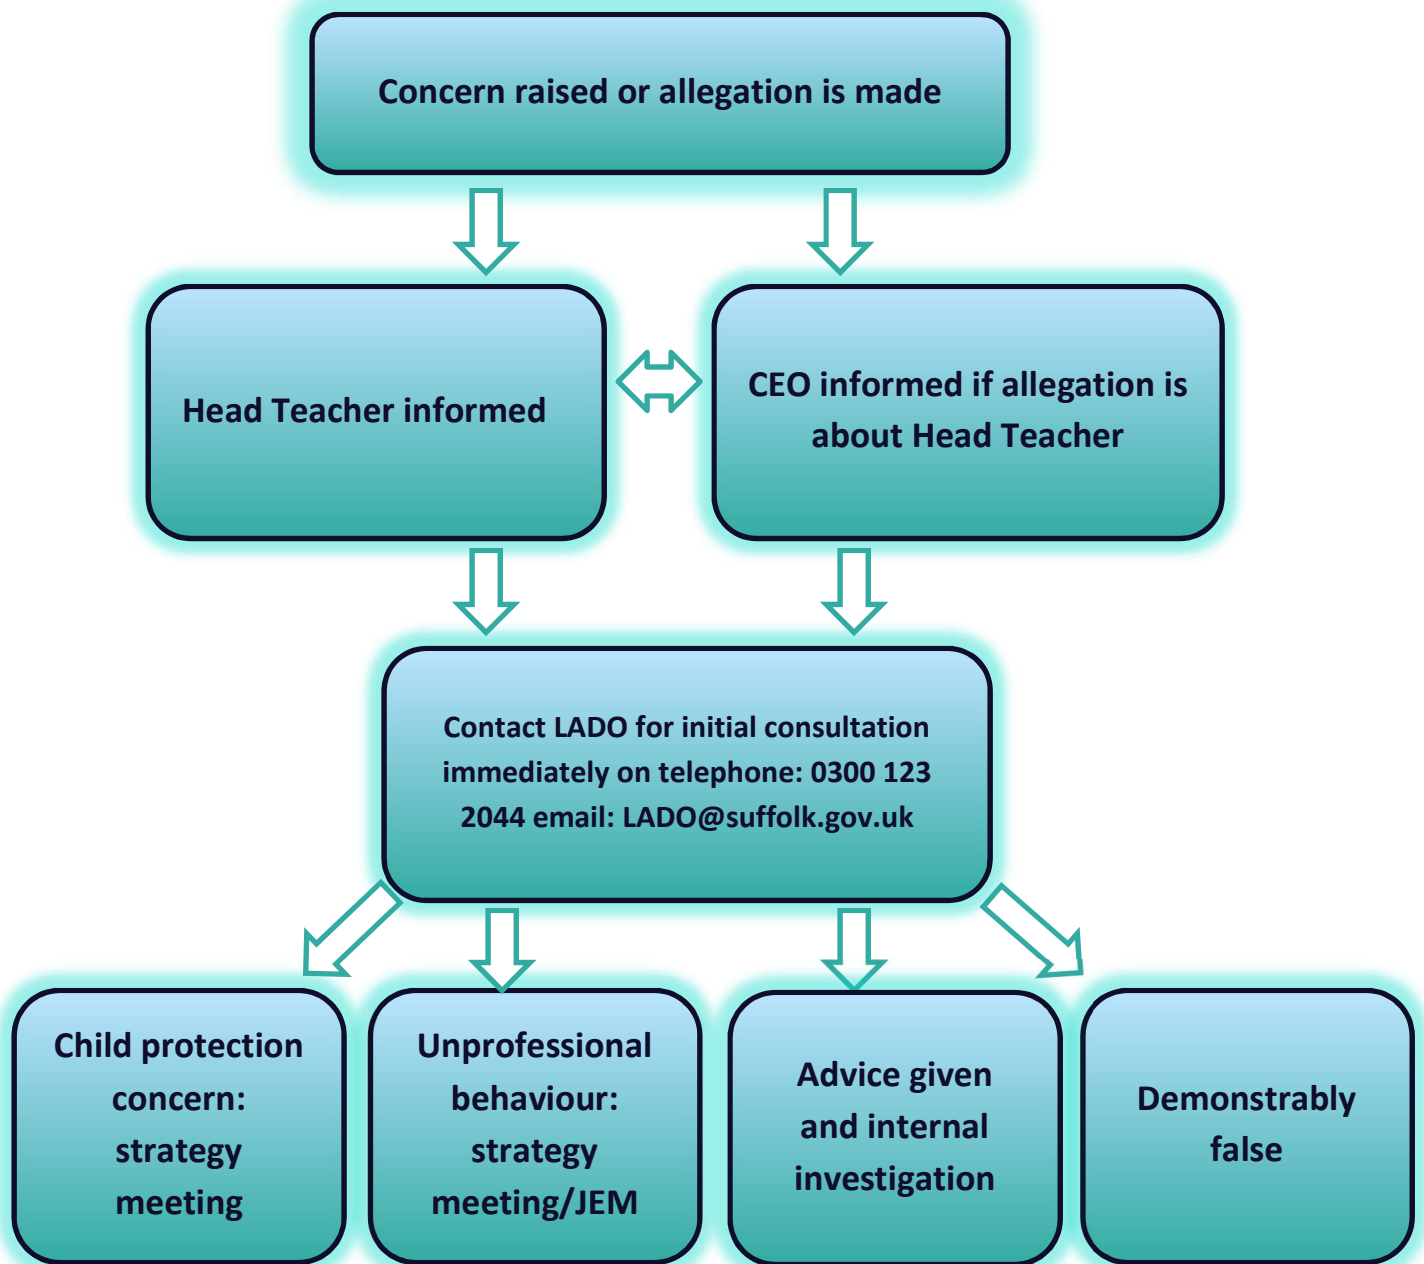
Concern raised or allegation is made

Head Teacher informed

CEO informed if allegation is about Head Teacher

Contact LADO for initial consultation immediately on telephone: 0300 123 2044 email: LADO@suffolk.gov.uk

Child protection concern: strategy meeting

Unprofessional behaviour: strategy meeting/JEM

Advice given and internal investigation

Demonstrably false